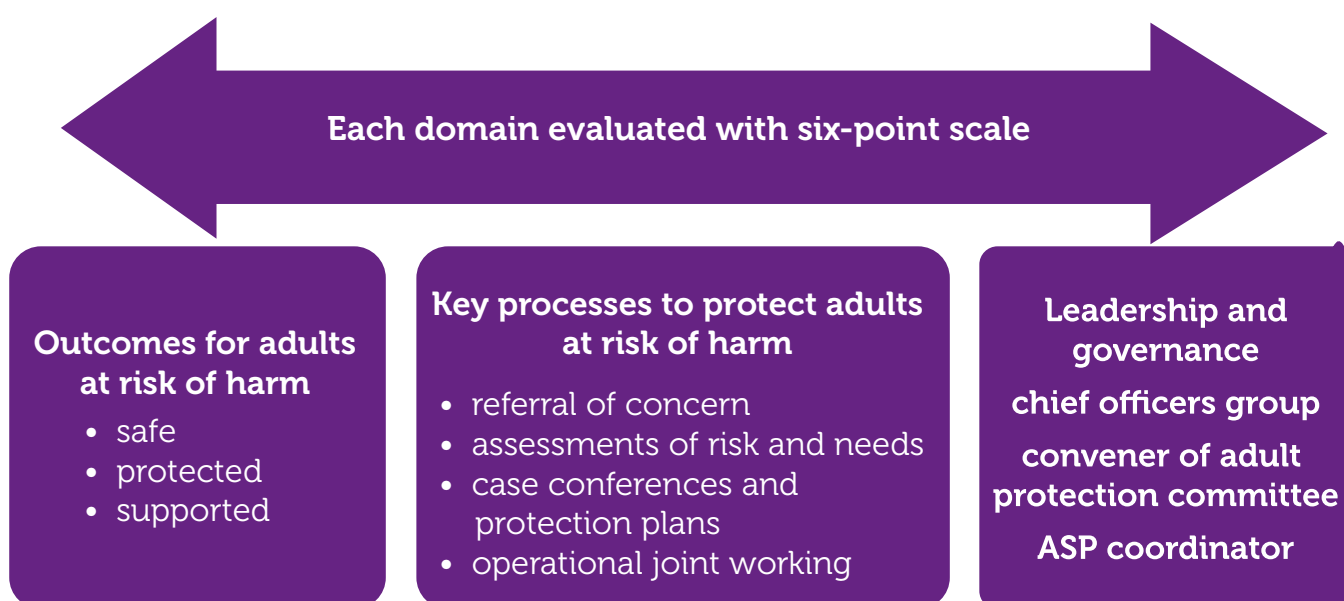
Each domain evaluated with six-point scale

Outcomes for adults at risk of harm
- safe
- protected
- supported

Key processes to protect adults at risk of harm
- referral of concern
- assessments of risk and needs
- case conferences and protection plans
- operational joint working

Leadership and governance
chief officers group
convener of adult protection committee
ASP coordinator